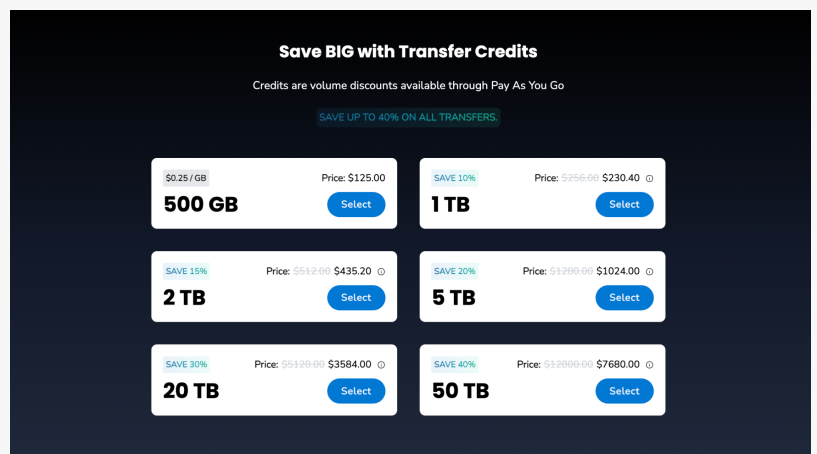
Save BIG with Transfer Credits

Credits are volume discounts available through Pay As You Go

SAVE UP TO 40% ON ALL TRANSFERS.

$0.25 / GB
Price: $125.00
500 GB
Select

SAVE 10%
Price: $256.00 $230.40 ⓘ
1 TB
Select

SAVE 15%
Price: $512.00 $435.20 ⓘ
2 TB
Select

SAVE 20%
Price: $1280.00 $1024.00 ⓘ
5 TB
Select

SAVE 30%
Price: $5120.00 $3584.00 ⓘ
20 TB
Select

SAVE 40%
Price: $12800.00 $7680.00 ⓘ
50 TB
Select